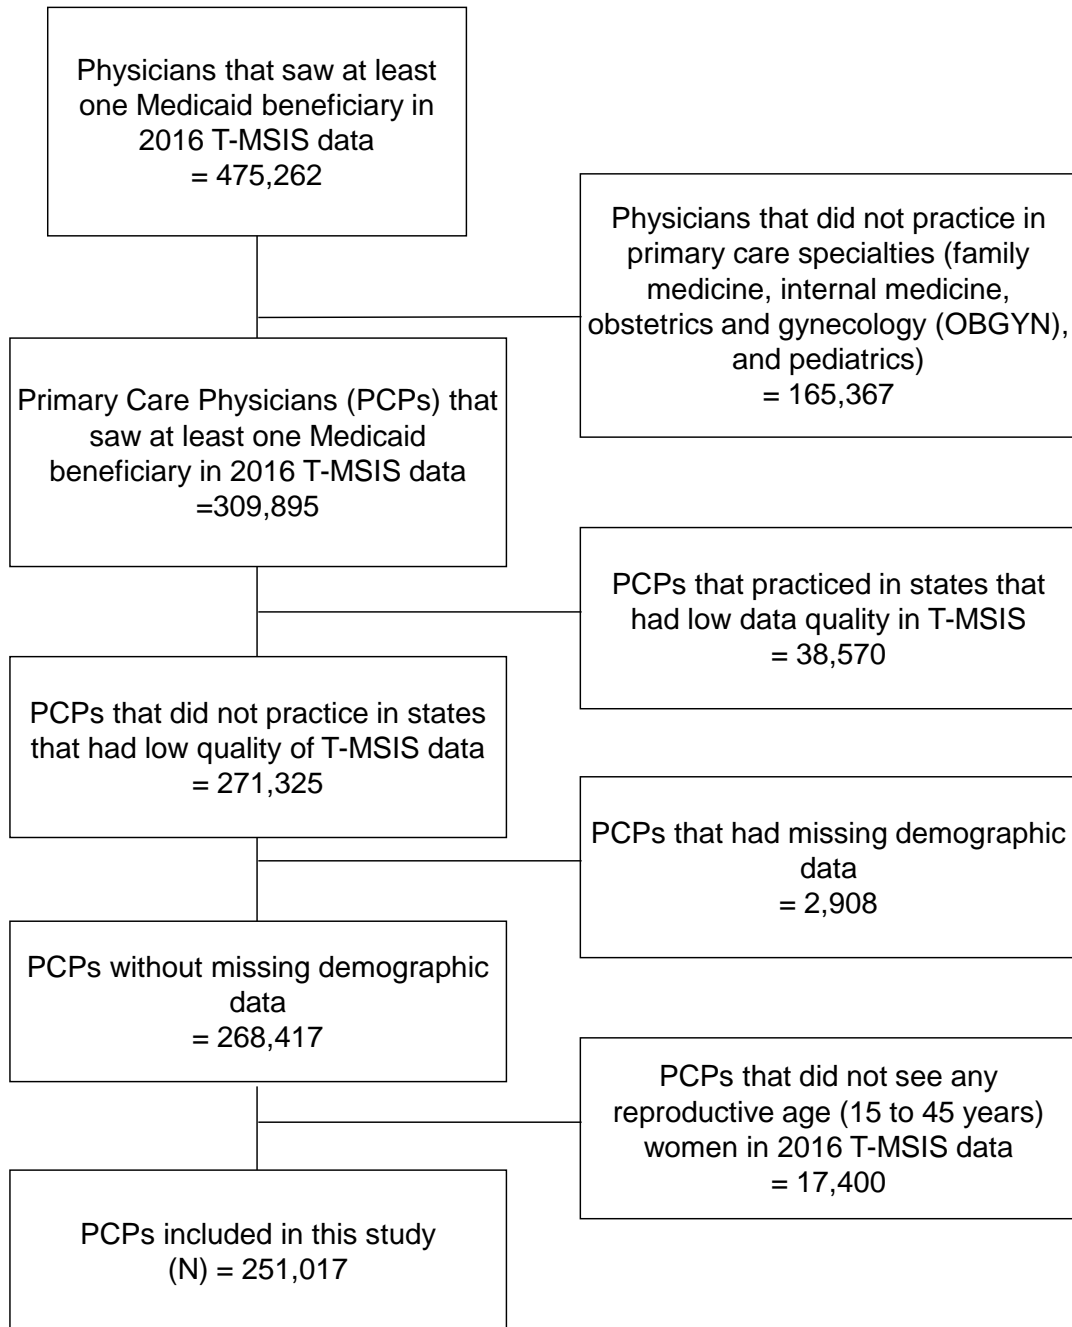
Physicians that saw at least one Medicaid beneficiary in 2016 T-MSIS data
= 475,262

Physicians that did not practice in primary care specialties (family medicine, internal medicine, obstetrics and gynecology (OBGYN), and pediatrics)
= 165,367

Primary Care Physicians (PCPs) that saw at least one Medicaid beneficiary in 2016 T-MSIS data
=309,895

PCPs that practiced in states that had low data quality in T-MSIS
= 38,570

PCPs that did not practice in states that had low quality of T-MSIS data
= 271,325

PCPs that had missing demographic data
= 2,908

PCPs without missing demographic data
= 268,417

PCPs that did not see any reproductive age (15 to 45 years) women in 2016 T-MSIS data
= 17,400

PCPs included in this study
(N) = 251,017